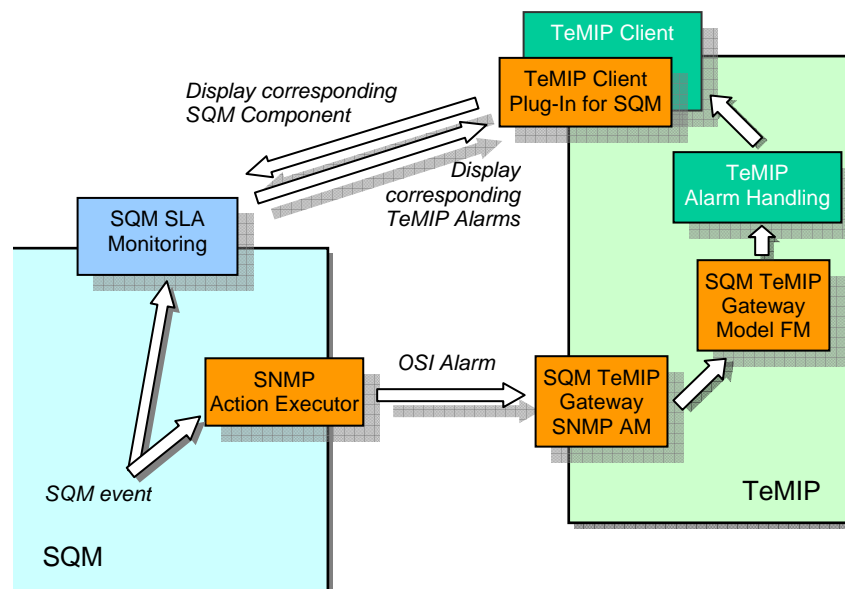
TeMIP Client

TeMIP Client Plug-In for SQM

Display corresponding SQM Component

Display corresponding TeMIP Alarms

TeMIP Alarm Handling

SQM SLA Monitoring

SQM TeMIP Gateway Model FM

OSI Alarm

SNMP Action Executor

SQM TeMIP Gateway SNMP AM

SQM event

TeMIP

SQM